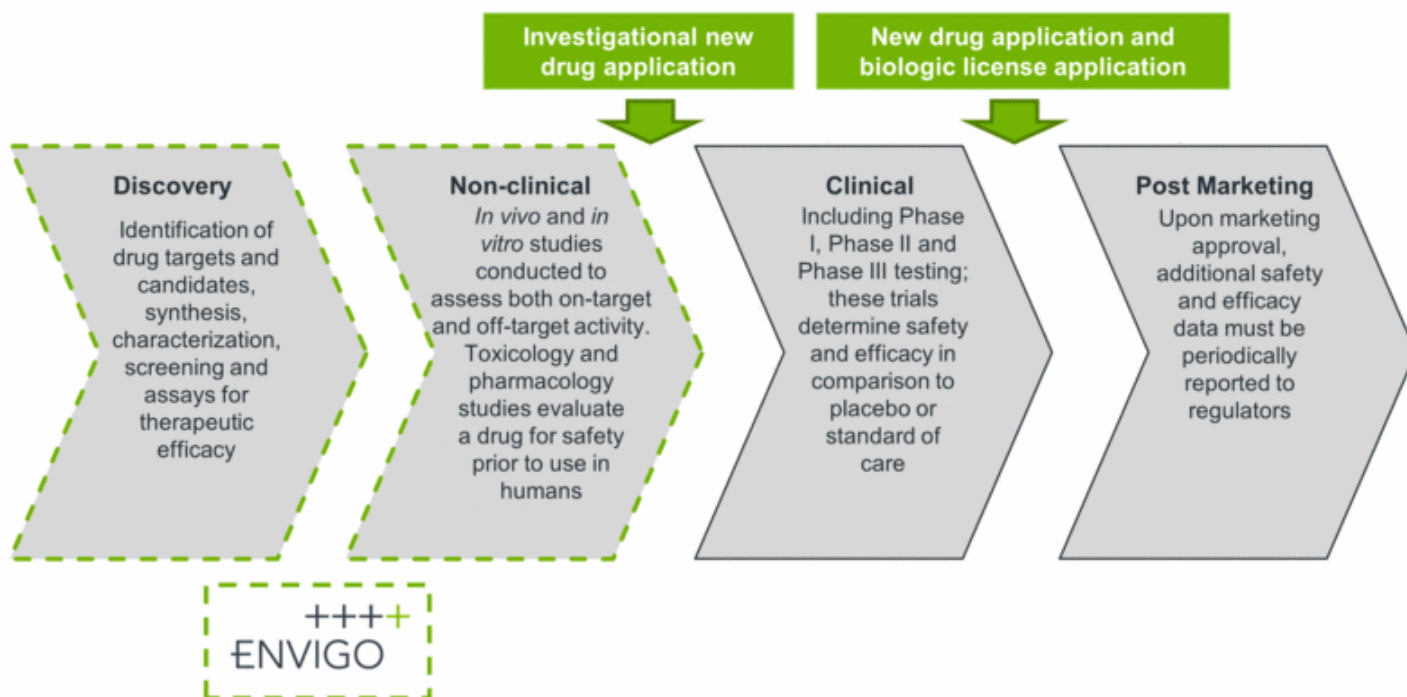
Investigational new drug application

New drug application and biologic license application

Discovery
Identification of drug targets and candidates, synthesis, characterization, screening and assays for therapeutic efficacy

Non-clinical
In vivo and in vitro studies conducted to assess both on-target and off-target activity. Toxicology and pharmacology studies evaluate a drug for safety prior to use in humans

Clinical
Including Phase I, Phase II and Phase III testing; these trials determine safety and efficacy in comparison to placebo or standard of care

Post Marketing
Upon marketing approval, additional safety and efficacy data must be periodically reported to regulators

++++
ENVIGO